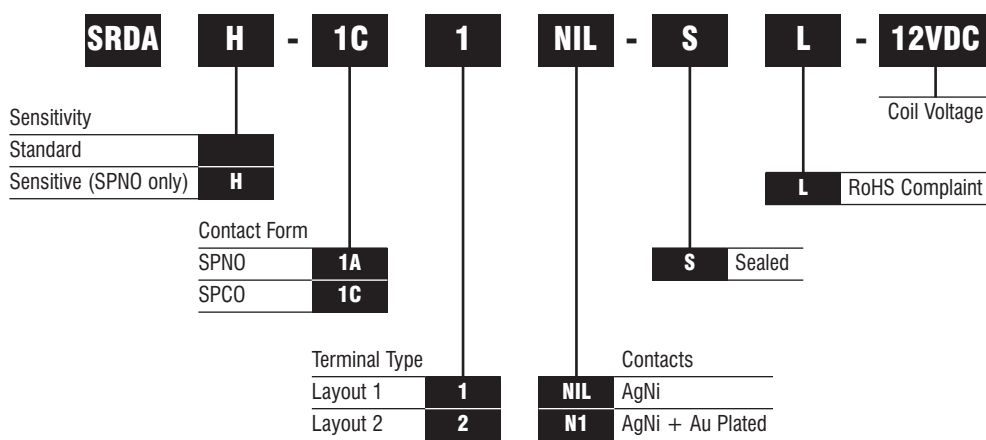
SRDA H - 1C 1 NIL - S L - 12VDC

Coil Voltage

Sensitivity

| Standard | |
|---|---|
| Sensitive (SPNO only) | H |

L RoHS Complaint

Contact Form

| SPNO | 1A |
|---|---|
| SPCO | 1C |

S Sealed

Terminal Type

| Layout 1 | 1 |
|---|---|
| Layout 2 | 2 |

Contacts

| NIL | AgNi |
|---|---|
| N1 | AgNi + Au Plated |